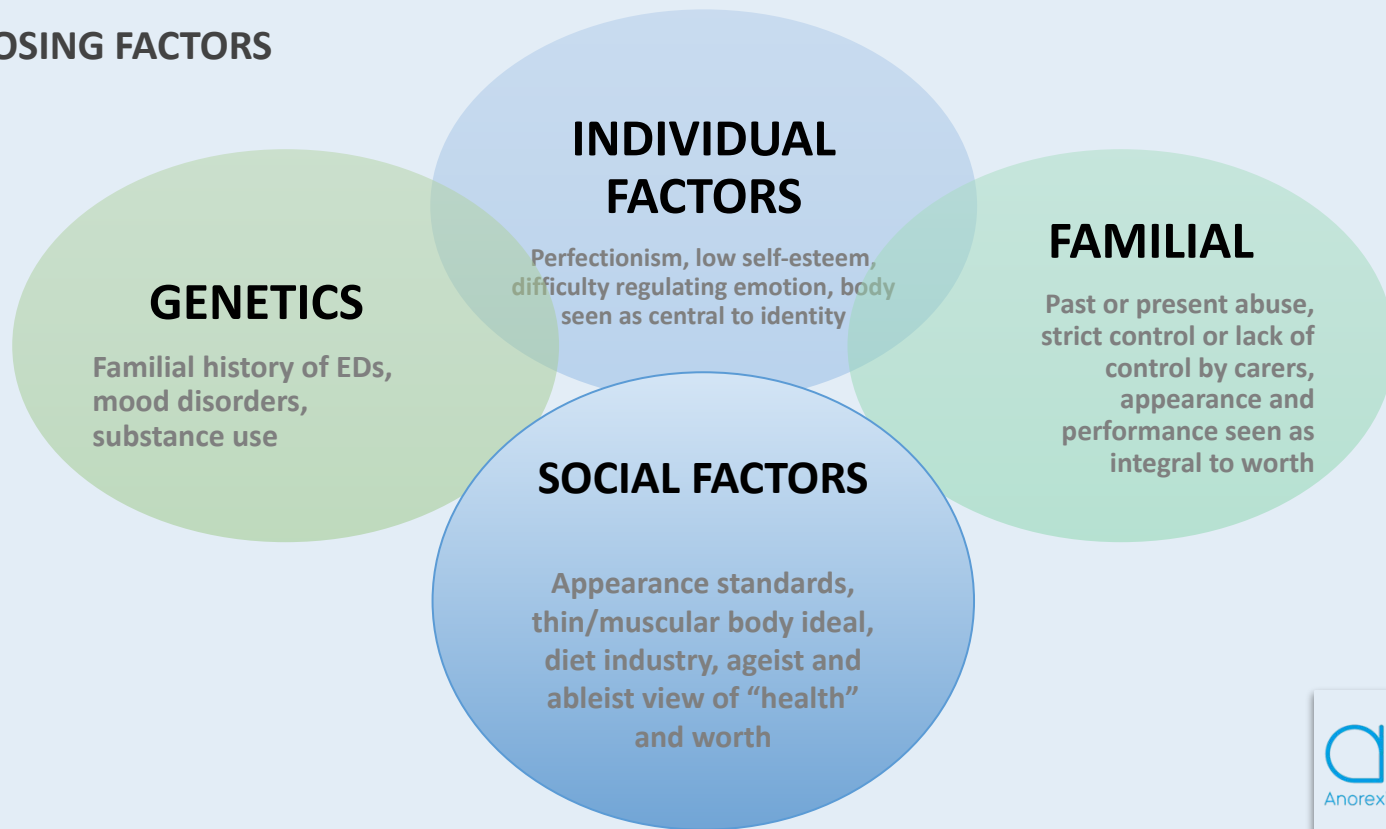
OSING FACTORS

INDIVIDUAL FACTORS

Perfectionism, low self-esteem, difficulty regulating emotion, body seen as central to identity

GENETICS

Familial history of EDs, mood disorders, substance use

FAMILIAL

Past or present abuse, strict control or lack of control by carers, appearance and performance seen as integral to worth

SOCIAL FACTORS

Appearance standards, thin/muscular body ideal, diet industry, ageist and ableist view of "health" and worth

Anorex